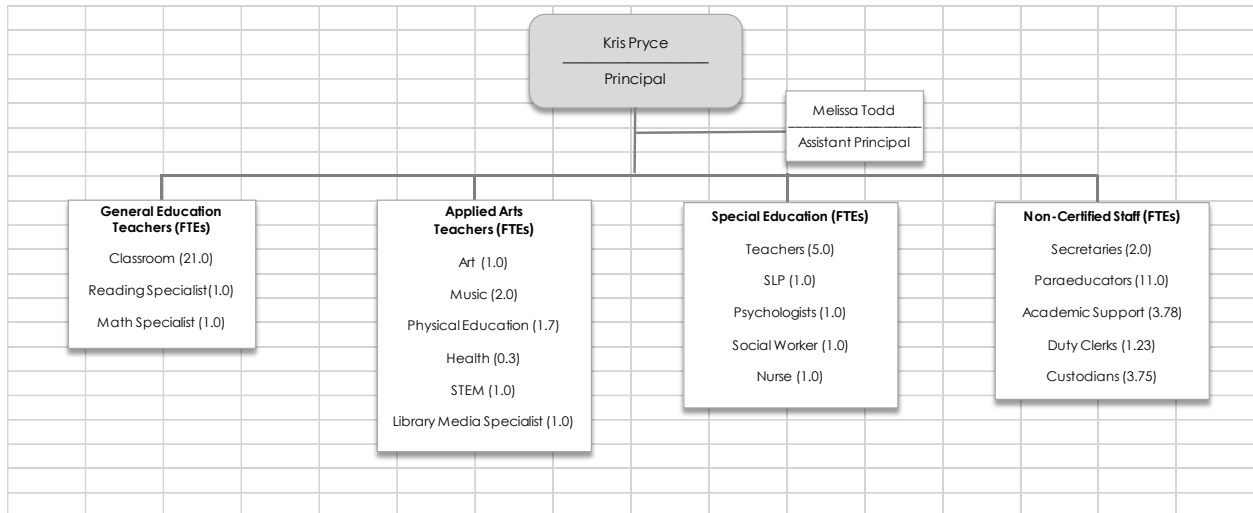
Kris Pryce

Principal

Melissa Todd

Assistant Principal

General Education Teachers (FTEs)

Classroom (21.0)

Reading Specialist (1.0)

Math Specialist (1.0)

Applied Arts Teachers (FTEs)

Art (1.0)

Music (2.0)

Physical Education (1.7)

Health (0.3)

STEM (1.0)

Library Media Specialist (1.0)

Special Education (FTEs)

Teachers (5.0)

SLP (1.0)

Psychologists (1.0)

Social Worker (1.0)

Nurse (1.0)

Non-Certified Staff (FTEs)

Secretaries (2.0)

Paraeducators (11.0)

Academic Support (3.78)

Duty Clerks (1.23)

Custodians (3.75)